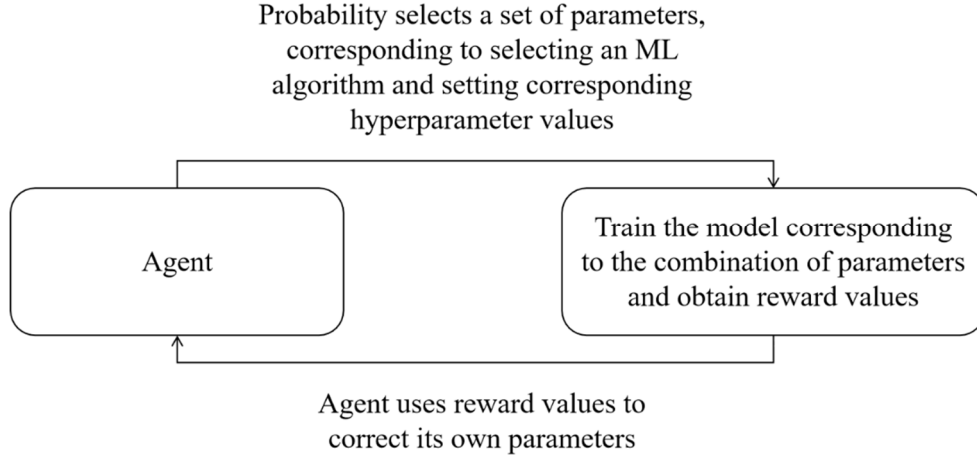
Probability selects a set of parameters, corresponding to selecting an ML algorithm and setting corresponding hyperparameter values

Agent

Train the model corresponding to the combination of parameters and obtain reward values

Agent uses reward values to correct its own parameters